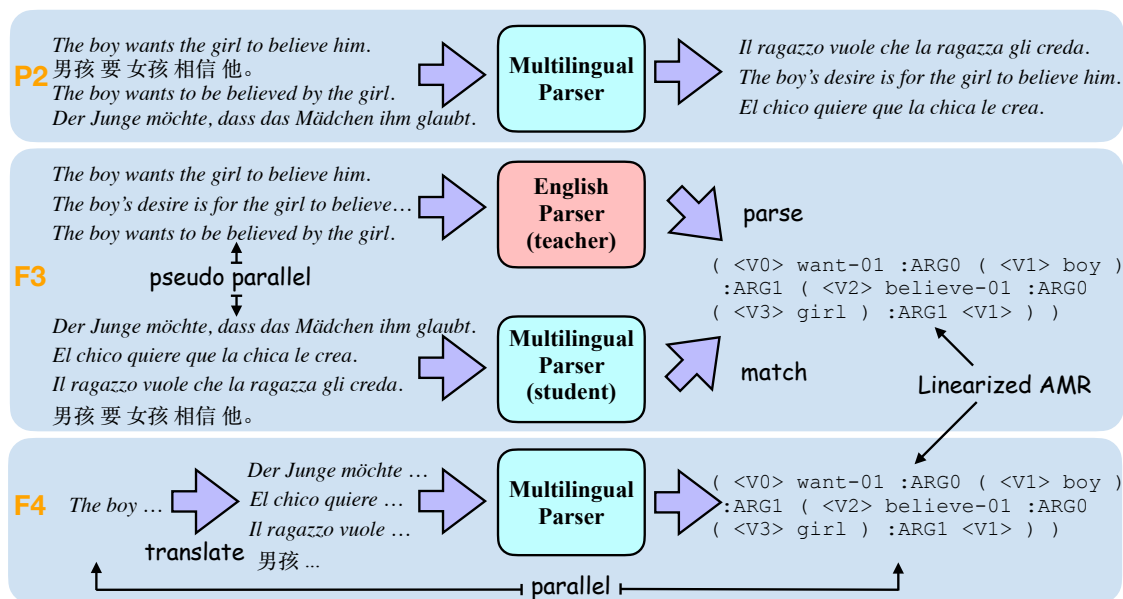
P2

The boy wants the girl to believe him.
男孩 要 女孩 相信 他。
The boy wants to be believed by the girl.
Der Junge möchte, dass das Mädchen ihm glaubt.

Multilingual Parser

Il ragazzo vuole che la ragazza gli creda.
The boy's desire is for the girl to believe him.
El chico quiere que la chica le crea.

F3

The boy wants the girl to believe him.
The boy's desire is for the girl to believe…
The boy wants to be believed by the girl.

pseudo parallel

Der Junge möchte, dass das Mädchen ihm glaubt.
El chico quiere que la chica le crea.
Il ragazzo vuole che la ragazza gli creda.
男孩 要 女孩 相信 他。

English Parser (teacher)

Multilingual Parser (student)

parse

match

( <V0> want-01 :ARG0 ( <V1> boy ) :ARG1 ( <V2> believe-01 :ARG0 ( <V3> girl ) :ARG1 <V1> ) )

Linearized AMR

F4

The boy …

translate

Der Junge möchte …
El chico quiere …
Il ragazzo vuole …
男孩 ...

Multilingual Parser

( <V0> want-01 :ARG0 ( <V1> boy ) :ARG1 ( <V2> believe-01 :ARG0 ( <V3> girl ) :ARG1 <V1> ) )

parallel